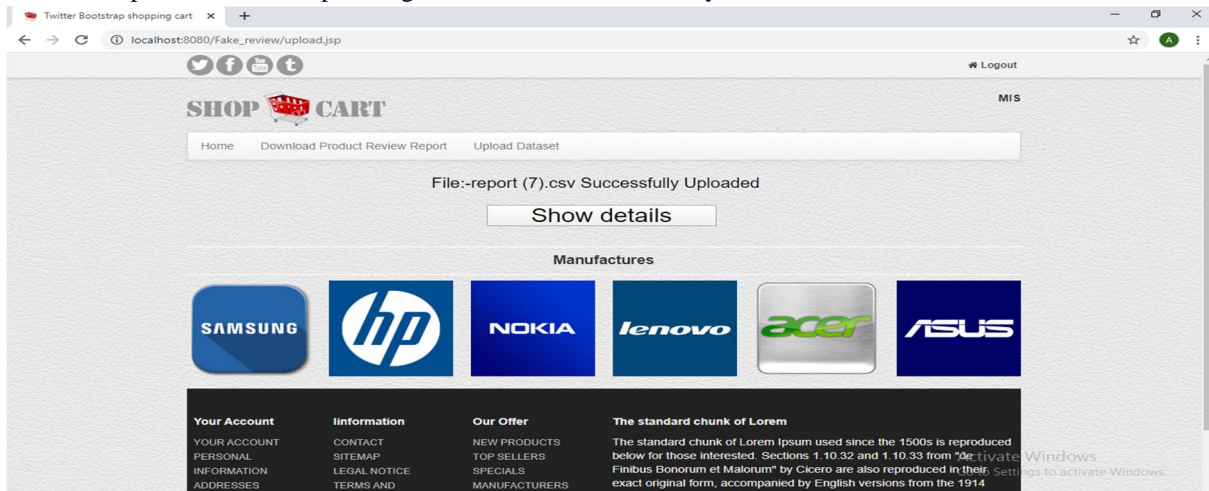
Twitter Bootstrap shopping cart ×

localhost:8080/Fake_review/upload.jsp

Logout

SHOP CART

MIS

Home Download Product Review Report Upload Dataset

File:-report (7).csv Successfully Uploaded

Show details

Manufactures

SAMSUNG

hp

NOKIA

lenovo

acer

ASUS

Your Account
YOUR ACCOUNT
PERSONAL INFORMATION
ADDRESSES

Iinformation
CONTACT
SITEMAP
LEGAL NOTICE
TERMS AND

Our Offer
NEW PRODUCTS
TOP SELLERS
SPECIALS
MANUFACTURERS

The standard chunk of Lorem
The standard chunk of Lorem Ipsum used since the 1500s is reproduced below for those interested. Sections 1.10.32 and 1.10.33 from "de Finibus Bonorum et Malorum" by Cicero are also reproduced in their exact original form, accompanied by English versions from the 1914

Activate Windows
Go to Settings to activate Windows.